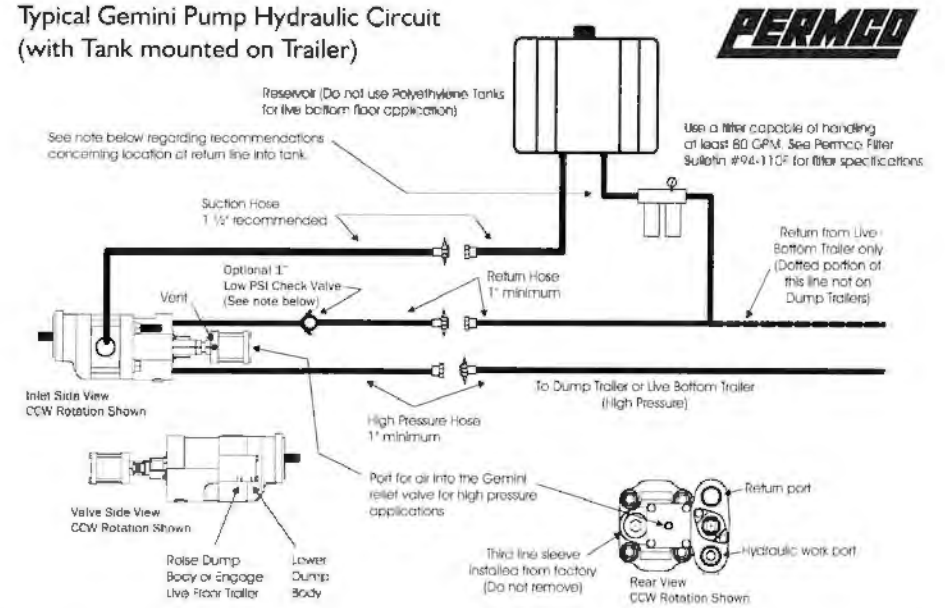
Typical Gemini Pump Hydraulic Circuit (with Tank mounted on Trailer)

PERMCO

Reservoir (Do not use Polyethylene Tanks for live bottom floor application)

See note below regarding recommendations concerning location of return line into tank.

Use a filter capable of handling at least 80 GPM. See Permco Filter Bulletin #94-110F for filter specifications

Suction Hose 1 ½" recommended

Optional 1" Low PSI Check Valve (See note below)

Vent

Return Hose 1" minimum

Return from Live Bottom Trailer only (Dotted portion of this line not on Dump Trailers)

Inlet Side View CCW Rotation Shown

To Dump Trailer or Live Bottom Trailer (High Pressure)

High Pressure Hose 1" minimum

Valve Side View CCW Rotation Shown

Port for air into the Gemini relief valve for high pressure applications

Return port

Hydraulic work port

Raise Dump Body or Engage Live Floor Trailer

Lower Dump Body

Third line sleeve installed from factory (Do not remove)

Rear View CCW Rotation Shown